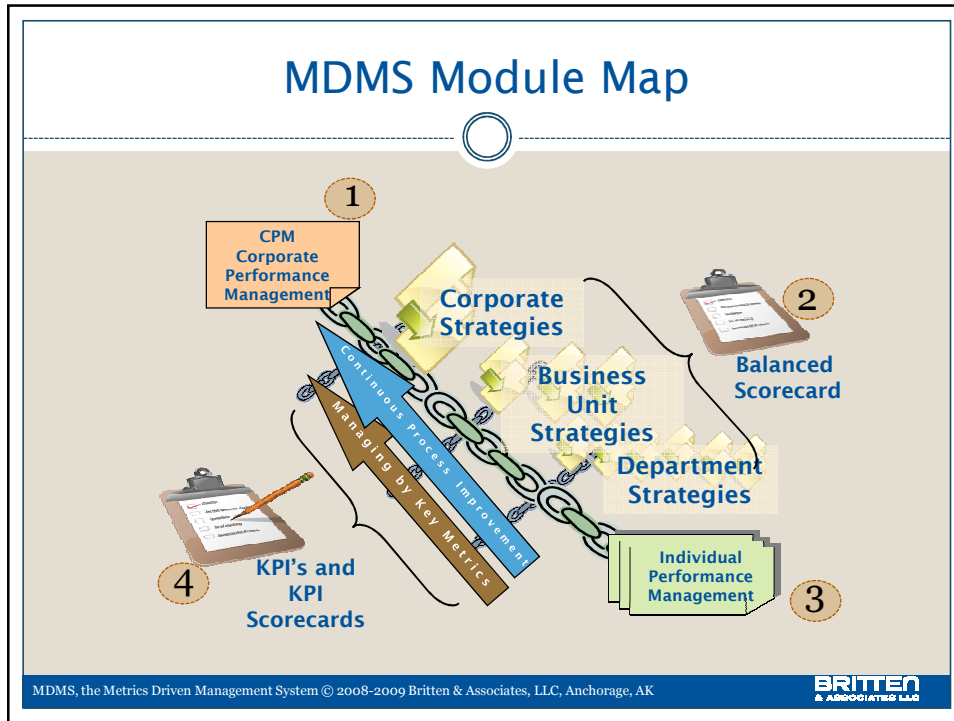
MDMS Module Map

1

CPM
Corporate
Performance
Management

Corporate Strategies

2

Balanced Scorecard

Business Unit Strategies

Department Strategies

Continuous Process Improvement

Managing by Key Metrics

4

KPI's and KPI Scorecards

Individual Performance Management

3

MDMS, the Metrics Driven Management System © 2008-2009 Britten & Associates, LLC, Anchorage, AK

BRITTEN
& ASSOCIATES LLC